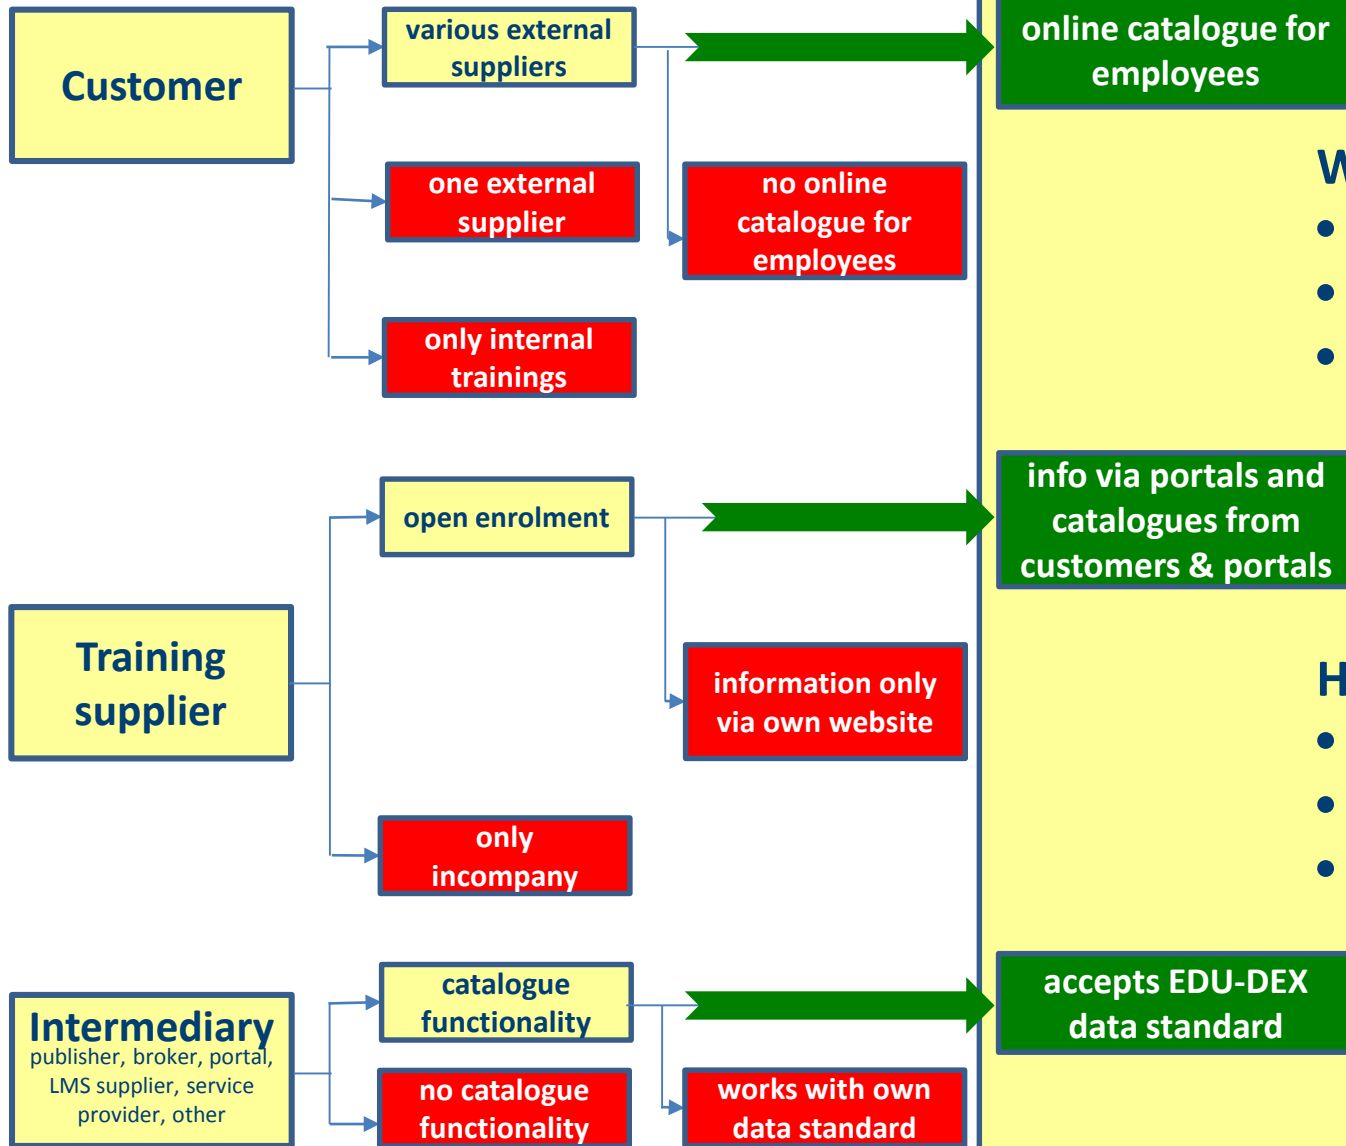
Customer

various external suppliers

online catalogue for employees

one external supplier

no online catalogue for employees

only internal trainings

W

H

Training supplier

open enrolment

info via portals and catalogues from customers & portals

information only via own website

only incompany

Intermediary
publisher, broker, portal, LMS supplier, service provider, other

catalogue functionality

accepts EDU-DEX data standard

no catalogue functionality

works with own data standard